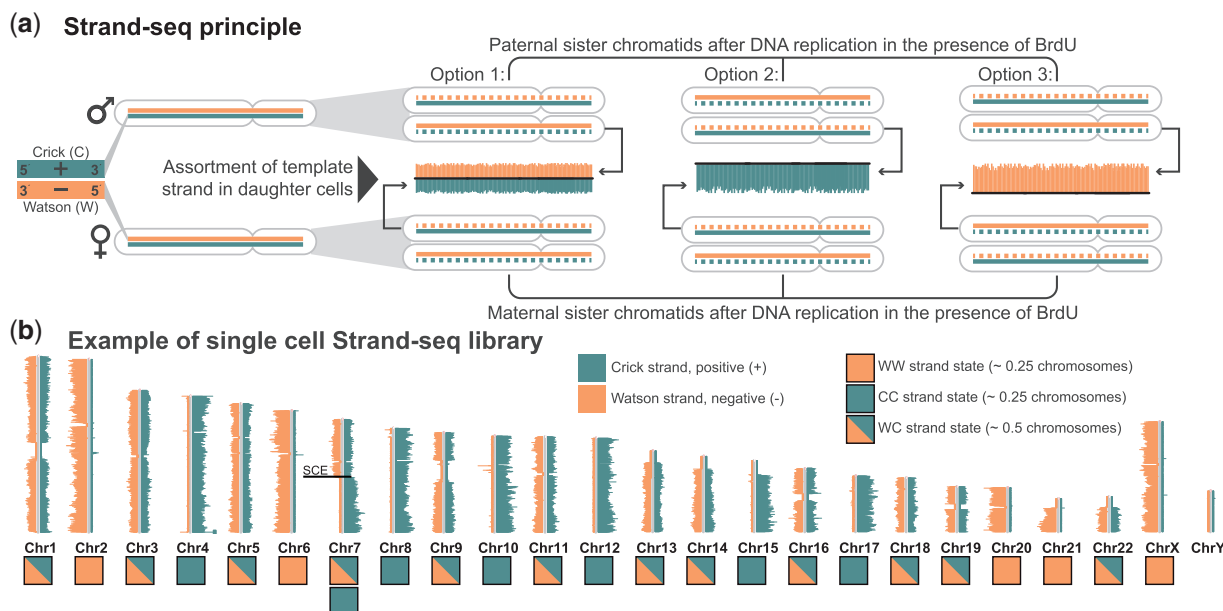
(a) Strand-seq principle

Paternal sister chromatids after DNA replication in the presence of BrdU

Option 1: Option 2: Option 3:

♂

Crick (C)
5 + 3
3 − 5
Watson (W)

Assortment of template strand in daughter cells

♀

Maternal sister chromatids after DNA replication in the presence of BrdU

(b) Example of single cell Strand-seq library

Crick strand, positive (+)
Watson strand, negative (-)

WW strand state (~ 0.25 chromosomes)
CC strand state (~ 0.25 chromosomes)
WC strand state (~ 0.5 chromosomes)

SCE

Chr1 Chr2 Chr3 Chr4 Chr5 Chr6 Chr7 Chr8 Chr9 Chr10 Chr11 Chr12 Chr13 Chr14 Chr15 Chr16 Chr17 Chr18 Chr19 Chr20 Chr21 Chr22 ChrX ChrY